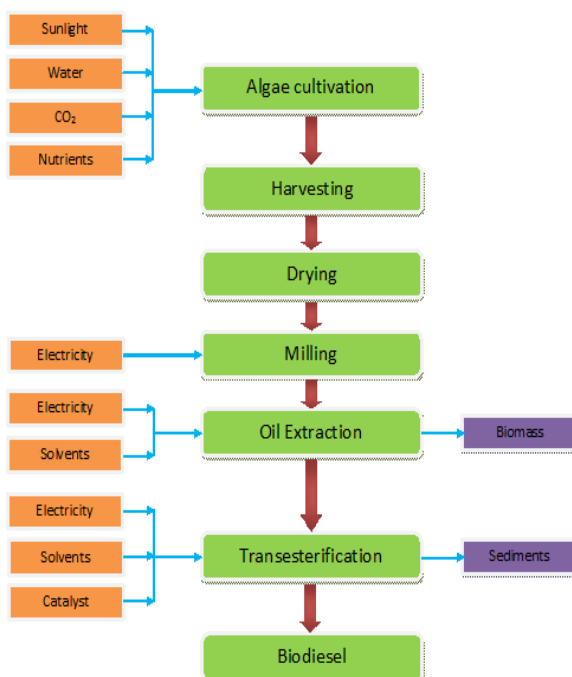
Sunlight
Water
$CO_2$
Nutrients
Algae cultivation
Harvesting
Drying
Electricity
Milling
Electricity
Solvents
Oil Extraction
Biomass
Electricity
Solvents
Catalyst
Transesterification
Sediments
Biodiesel